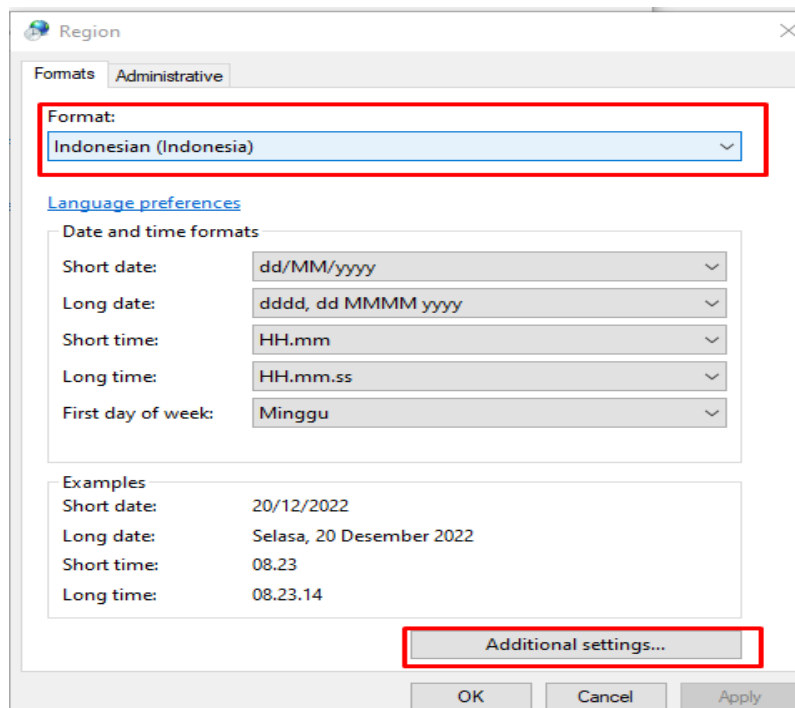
Region

Formats | Administrative

Format:
Indonesian (Indonesia)

Language preferences

Date and time formats

Short date: dd/MM/yyyy
Long date: dddd, dd MMMM yyyy
Short time: HH.mm
Long time: HH.mm.ss
First day of week: Minggu

Examples
Short date: 20/12/2022
Long date: Selasa, 20 Desember 2022
Short time: 08.23
Long time: 08.23.14

Additional settings...

OK | Cancel | Apply